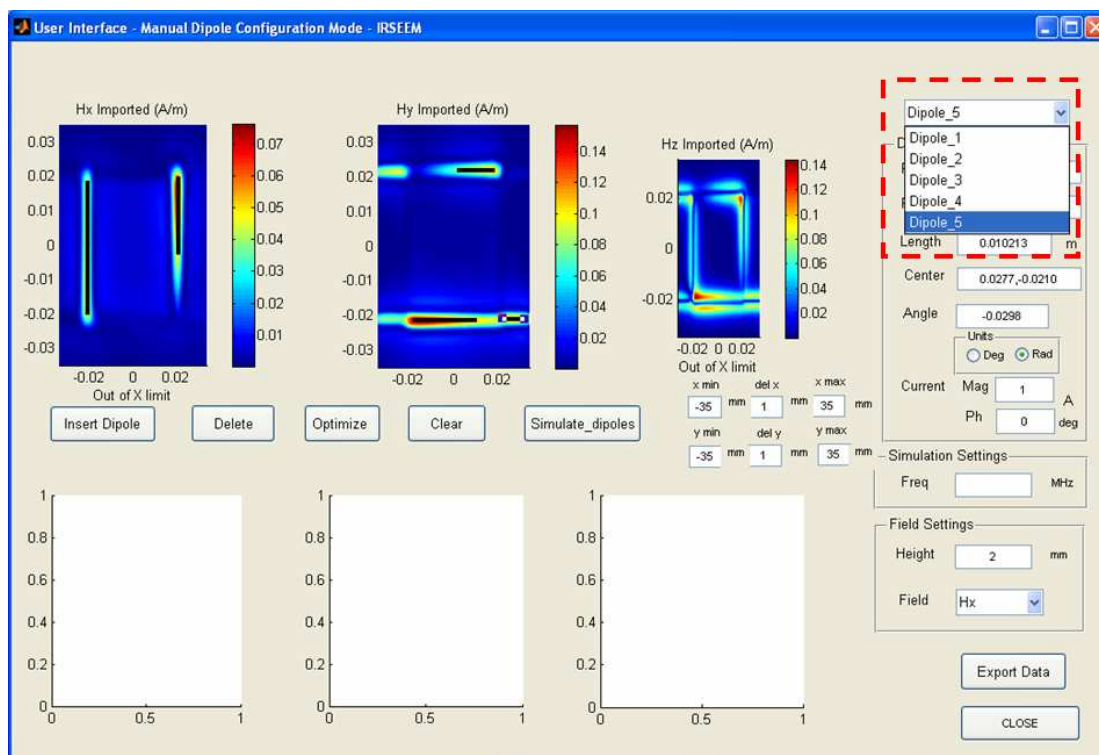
User Interface - Manual Dipole Configuration Mode - IRSEEM

Hx Imported (A/m)

0.03
0.02
0.01
0
-0.01
-0.02
-0.03

-0.02 0 0.02
Out of X limit

0.07
0.06
0.05
0.04
0.03
0.02
0.01

Hy Imported (A/m)

0.03
0.02
0.01
0
-0.01
-0.02
-0.03

-0.02 0 0.02

0.14
0.12
0.1
0.08
0.06
0.04
0.02

Hz Imported (A/m)

0.02
0
-0.02

-0.02 0 0.02
Out of X limit

0.14
0.12
0.1
0.08
0.06
0.04
0.02

Dipole_5
Dipole_1
Dipole_2
Dipole_3
Dipole_4
Dipole_5

Length 0.010213 m

Center 0.0277,-0.0210

Angle -0.0298

Units
Deg Rad

Current Mag 1 A
Ph 0 deg

Insert Dipole
Delete
Optimize
Clear
Simulate_dipoles

x min -35 mm
del x 1 mm
x max 35 mm
y min -35 mm
del y 1 mm
y max 35 mm

Simulation Settings
Freq MHz

Field Settings
Height 2 mm
Field Hx

Export Data
CLOSE

1
0.8
0.6
0.4
0.2
0
0 0.5 1

1
0.8
0.6
0.4
0.2
0
0 0.5 1

1
0.8
0.6
0.4
0.2
0
0 0.5 1